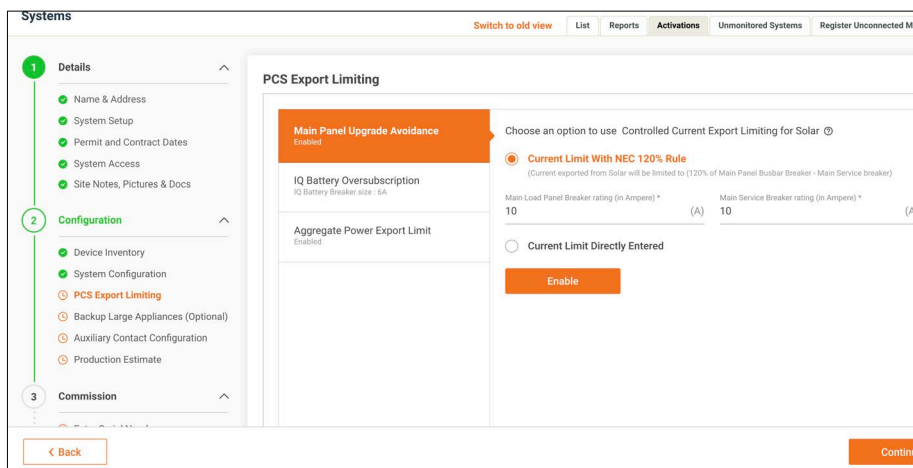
Systems

Switch to old view | List | Reports | Activations | Unmonitored Systems | Register Unconnected M

1 Details

Name & Address
System Setup
Permit and Contract Dates
System Access
Site Notes, Pictures & Docs

2 Configuration

Device Inventory
System Configuration
PCS Export Limiting
Backup Large Appliances (Optional)
Auxiliary Contact Configuration
Production Estimate

3 Commission

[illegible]

PCS Export Limiting

Main Panel Upgrade Avoidance
Enabled

IQ Battery Oversubscription
IQ Battery Breaker size : 6A

Aggregate Power Export Limit
Enabled

Choose an option to use Controlled Current Export Limiting for Solar ⓘ

Current Limit With NEC 120% Rule
(Current exported from Solar will be limited to (120% of Main Panel Busbar Breaker - Main Service breaker)

Main Load Panel Breaker rating (in Ampere) *
10 (A)

Main Service Breaker rating (in Ampere) *
10 (A

Current Limit Directly Entered

Enable

< Back

Contin